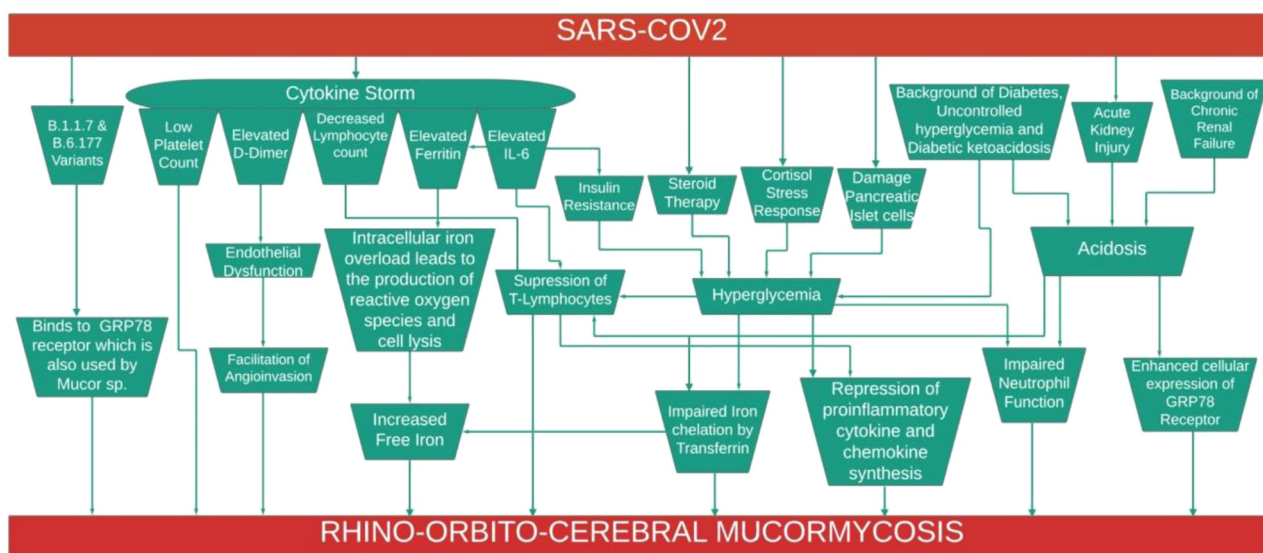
SARS-COV2

Cytokine Storm

B.1.1.7 & B.6.177 Variants

Low Platelet Count

Elevated D-Dimer

Decreased Lymphocyte count

Elevated Ferritin

Elevated IL-6

Insulin Resistance

Steroid Therapy

Cortisol Stress Response

Damage Pancreatic Islet cells

Background of Diabetes, Uncontrolled hyperglycemia and Diabetic ketoacidosis

Acute Kidney Injury

Background of Chronic Renal Failure

Endothelial Dysfunction

Intracellular iron overload leads to the production of reactive oxygen species and cell lysis

Supression of T-Lymphocytes

Hyperglycemia

Acidosis

Binds to GRP78 receptor which is also used by Mucor sp.

Facilitation of Angioinvasion

Impaired Neutrophil Function

Enhanced cellular expression of GRP78 Receptor

Increased Free Iron

Impaired Iron chelation by Transferrin

Repression of proinflammatory cytokine and chemokine synthesis

RHINO-ORBITO-CEREBRAL MUCORMYCOSIS